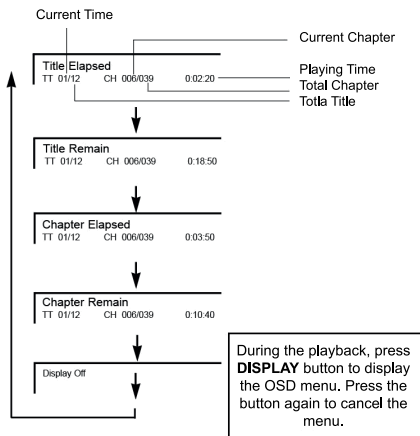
Current Time

Current Chapter

Title Elapsed
TT 01/12 CH 006/039 0:02:20

Playing Time
Total Chapter
Totla Title

Title Remain
TT 01/12 CH 006/039 0:18:50

Chapter Elapsed
TT 01/12 CH 006/039 0:03:50

Chapter Remain
TT 01/12 CH 006/039 0:10:40

Display Off

During the playback, press **DISPLAY** button to display the OSD menu. Press the button again to cancel the menu.